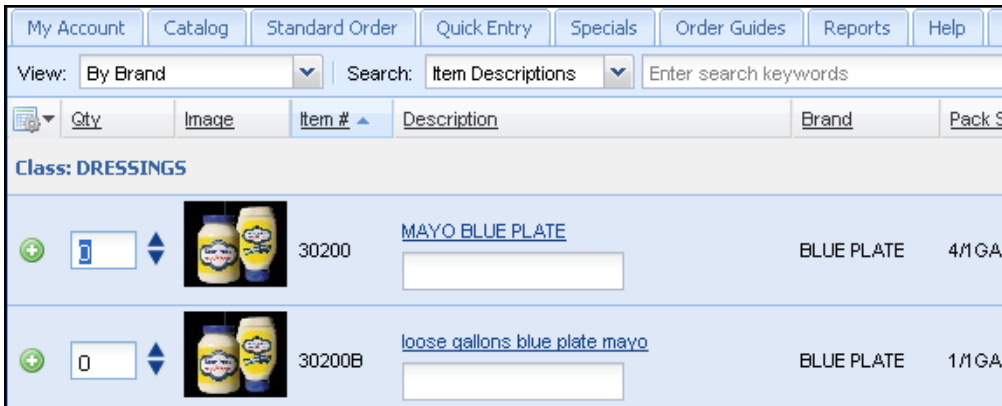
My Account | Catalog | Standard Order | Quick Entry | Specials | Order Guides | Reports | Help

View: By Brand
Search: Item Descriptions
Enter search keywords

| | Qty | Image | Item # | Description | Brand | Pack S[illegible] |
|---|---|---|---|---|---|---|
| Class: DRESSINGS | | | | | | |
| | 0 | | 30200 | MAYO BLUE PLATE | BLUE PLATE | 4/1GA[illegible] |
| | 0 | | 30200B | loose gallons blue plate mayo | BLUE PLATE | 1/1GA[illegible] |